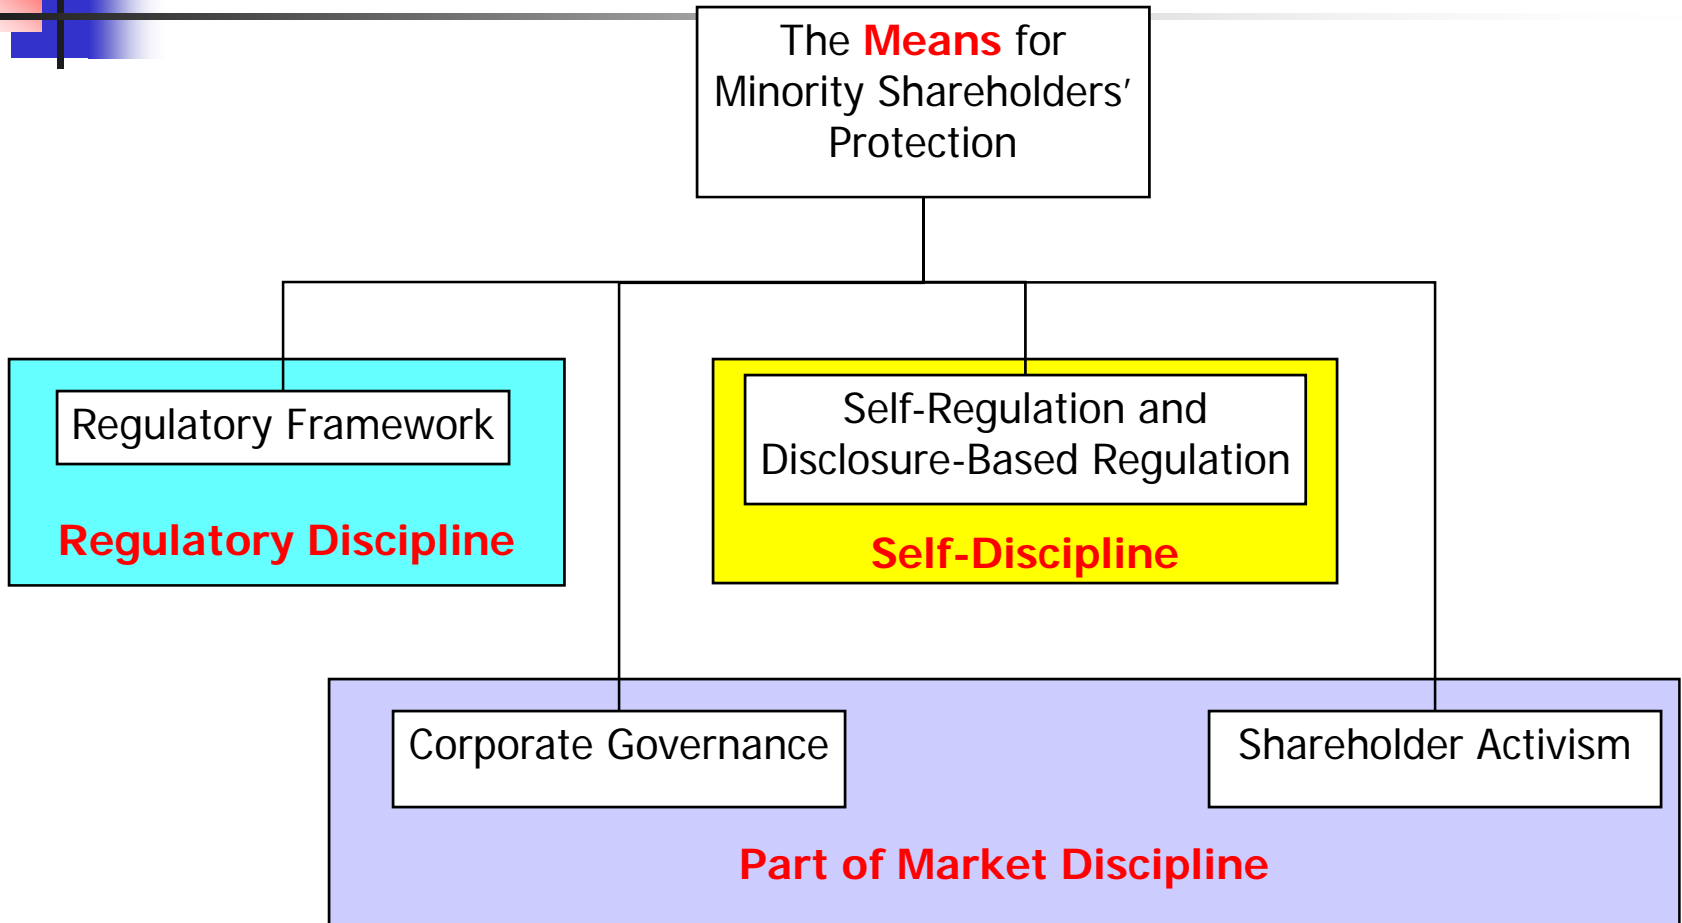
The Means for Minority Shareholders' Protection

Regulatory Framework

Regulatory Discipline

Self-Regulation and Disclosure-Based Regulation

Self-Discipline

Corporate Governance

Shareholder Activism

Part of Market Discipline